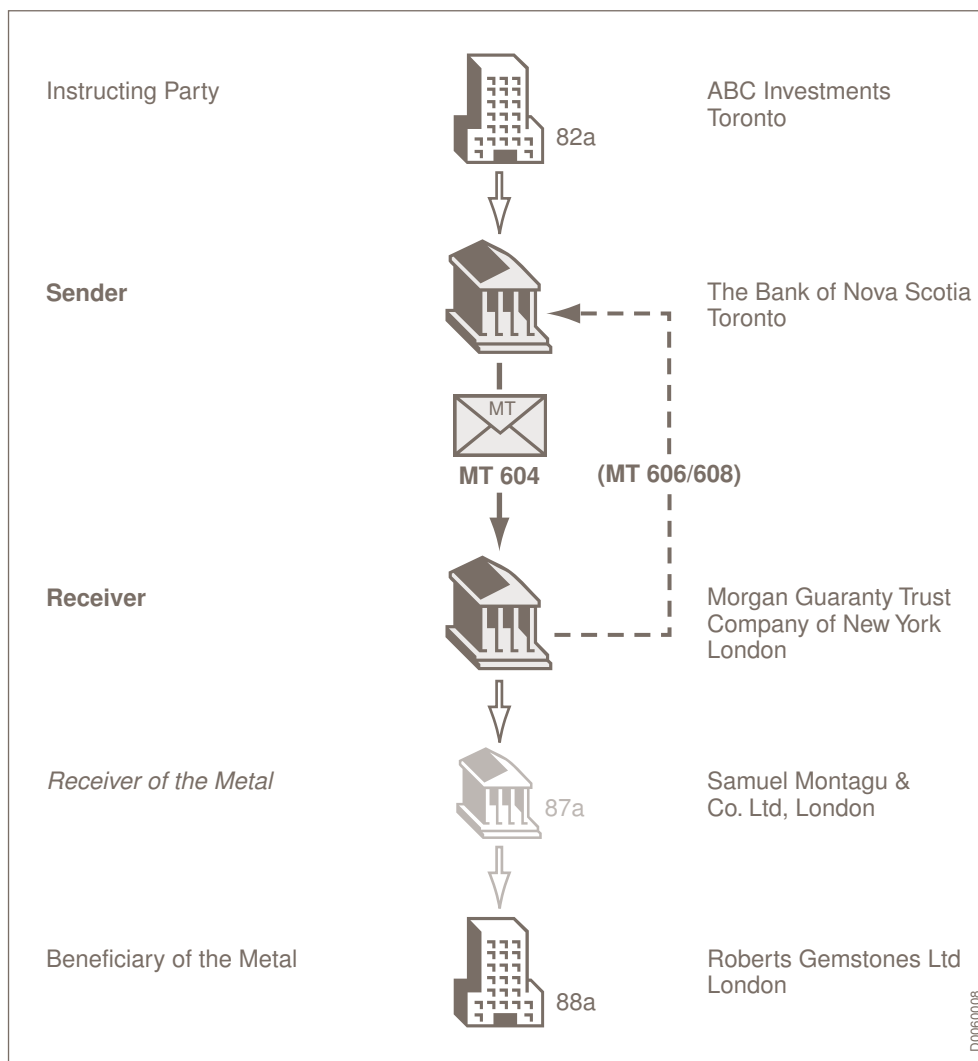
Instructing Party

82a

ABC Investments
Toronto

**Sender**

The Bank of Nova Scotia
Toronto

MT

**MT 604**

**(MT 606/608)**

**Receiver**

Morgan Guaranty Trust
Company of New York
London

*Receiver of the Metal*

87a

Samuel Montagu &
Co. Ltd, London

Beneficiary of the Metal

88a

Roberts Gemstones Ltd
London

D0060008